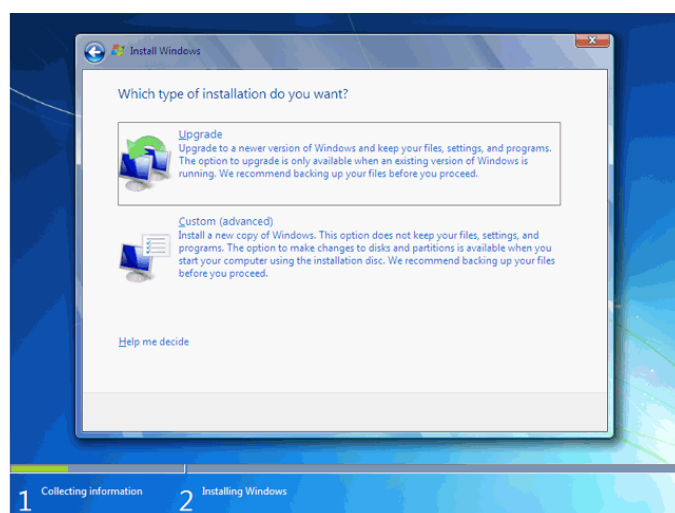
Install Windows

Which type of installation do you want?

Upgrade
Upgrade to a newer version of Windows and keep your files, settings, and programs. The option to upgrade is only available when an existing version of Windows is running. We recommend backing up your files before you proceed.

Custom (advanced)
Install a new copy of Windows. This option does not keep your files, settings, and programs. The option to make changes to disks and partitions is available when you start your computer using the installation disc. We recommend backing up your files before you proceed.

Help me decide

1 Collecting information
2 Installing Windows